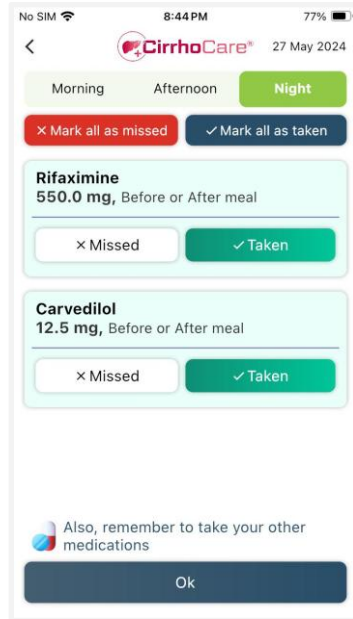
No SIM 8:44 PM 77%

<

CirrhoCare® 27 May 2024

Morning Afternoon Night

× Mark all as missed ✓ Mark all as taken

Rifaximine
550.0 mg, Before or After meal

× Missed ✓ Taken

Carvedilol
12.5 mg, Before or After meal

× Missed ✓ Taken

Also, remember to take your other medications

Ok